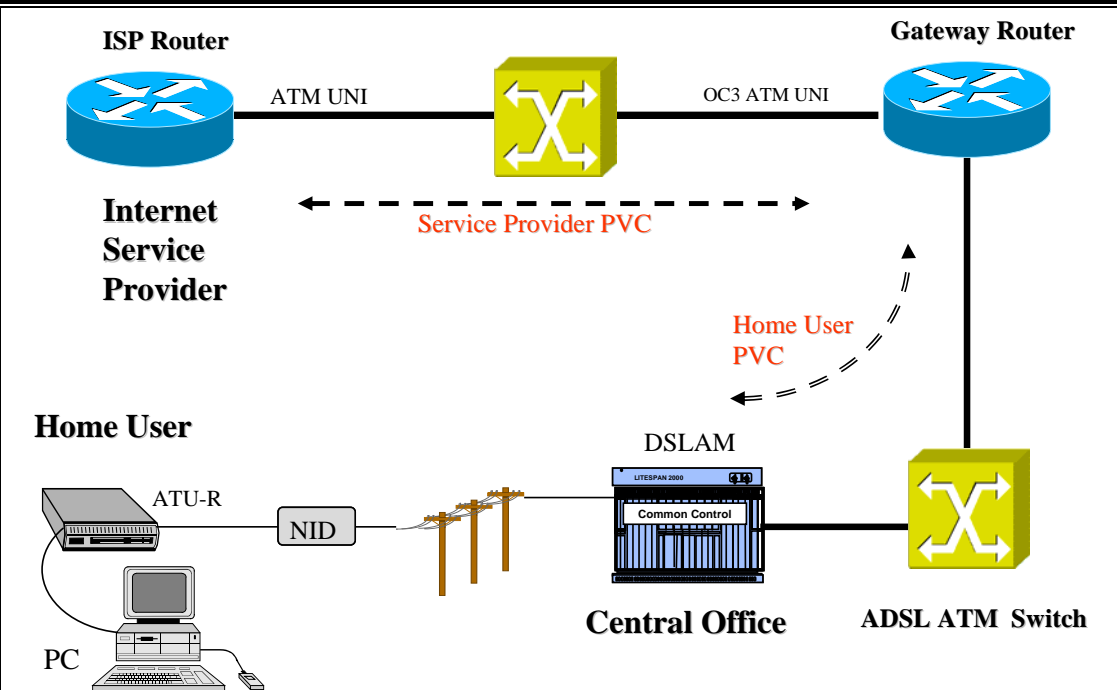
ISP Router

ATM UNI

OC3 ATM UNI

Gateway Router

Internet Service Provider

Service Provider PVC

Home User PVC

Home User

DSLAM

LITESPAN 2000

Common Control

ATU-R

NID

PC

Central Office

ADSL ATM Switch